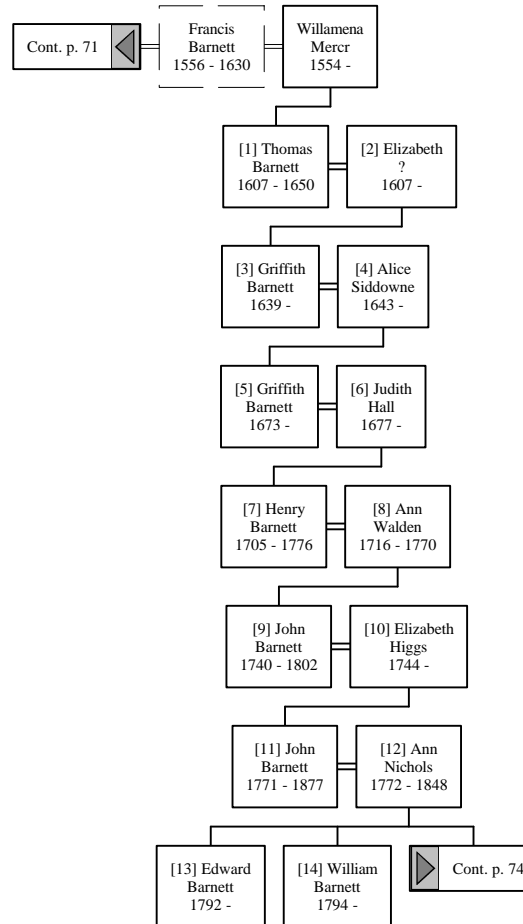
Cont. p. 71

Francis Barnett 1556 - 1630

Willamena Mercr 1554 -

[1] Thomas Barnett 1607 - 1650

[2] Elizabeth ? 1607 -

[3] Griffith Barnett 1639 -

[4] Alice Siddowne 1643 -

[5] Griffith Barnett 1673 -

[6] Judith Hall 1677 -

[7] Henry Barnett 1705 - 1776

[8] Ann Walden 1716 - 1770

[9] John Barnett 1740 - 1802

[10] Elizabeth Higgs 1744 -

[11] John Barnett 1771 - 1877

[12] Ann Nichols 1772 - 1848

[13] Edward Barnett 1792 -

[14] William Barnett 1794 -

Cont. p. 74